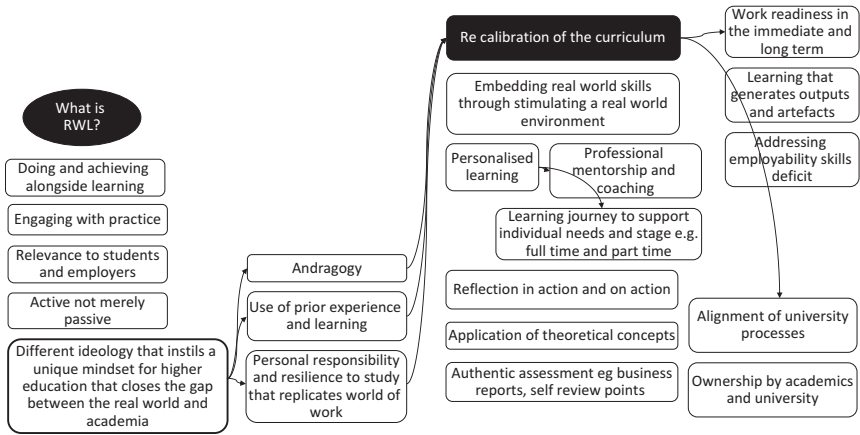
What is RWL?

Doing and achieving alongside learning

Engaging with practice

Relevance to students and employers

Active not merely passive

Different ideology that instils a unique mindset for higher education that closes the gap between the real world and academia

Andragogy

Use of prior experience and learning

Personal responsibility and resilience to study that replicates world of work

Re calibration of the curriculum

Embedding real world skills through stimulating a real world environment

Personalised learning

Professional mentorship and coaching

Learning journey to support individual needs and stage e.g. full time and part time

Reflection in action and on action

Application of theoretical concepts

Authentic assessment eg business reports, self review points

Work readiness in the immediate and long term

Learning that generates outputs and artefacts

Addressing employability skills deficit

Alignment of university processes

Ownership by academics and university